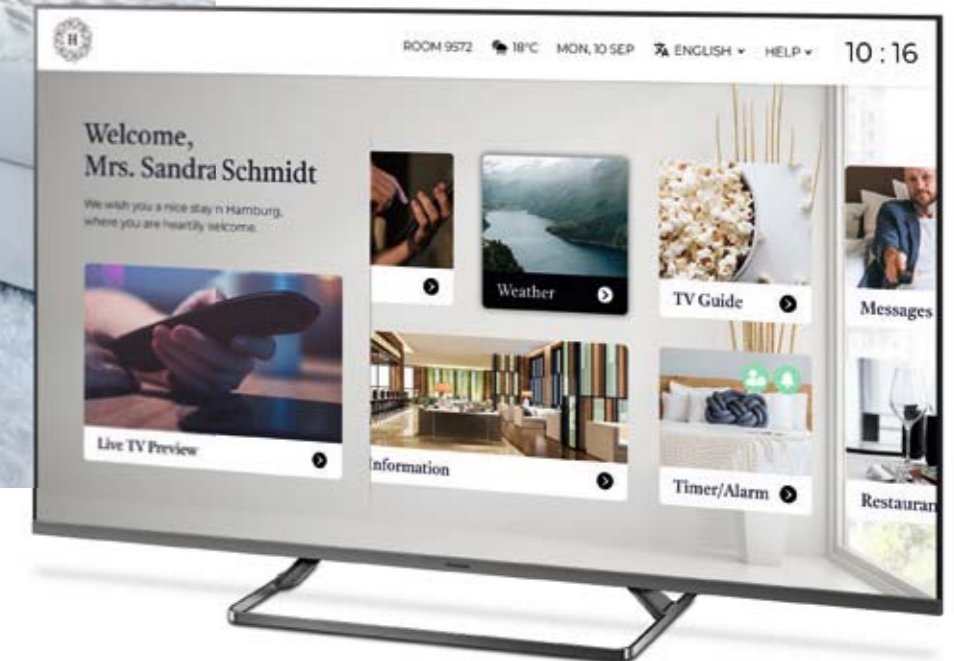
H

ROOM 9572 18°C MON, 10 SEP ENGLISH HELP 10 : 16

Welcome,
Mrs. Sandra Schmidt

We wish you a nice stay n Hamburg, where you are heartily welcome.

Live TV Preview

Weather

TV Guide

Messages

Information

Timer/Alarm

Restauran